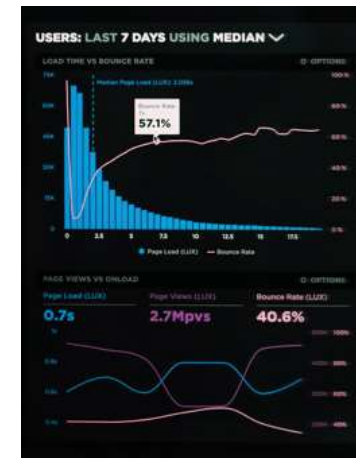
USERS: LAST 7 DAYS USING MEDIAN

LOAD TIME VS BOUNCE RATE

OPTIONS

Median Page Load (LUX): 3.05s

Bounce Rate

57.1%

75K
60K
45K
30K
15K

100%
80%
60%
40%
20%
0%

0 2.5 5 7.5 10 12.5 15 17.5

Page Load (LUX) — Bounce Rate

PAGE VIEWS VS ONLOAD

OPTIONS

Page Load (LUX)
0.7s

Page Views (LUX)
2.7Mpvs

Bounce Rate (LUX)
40.6%

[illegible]